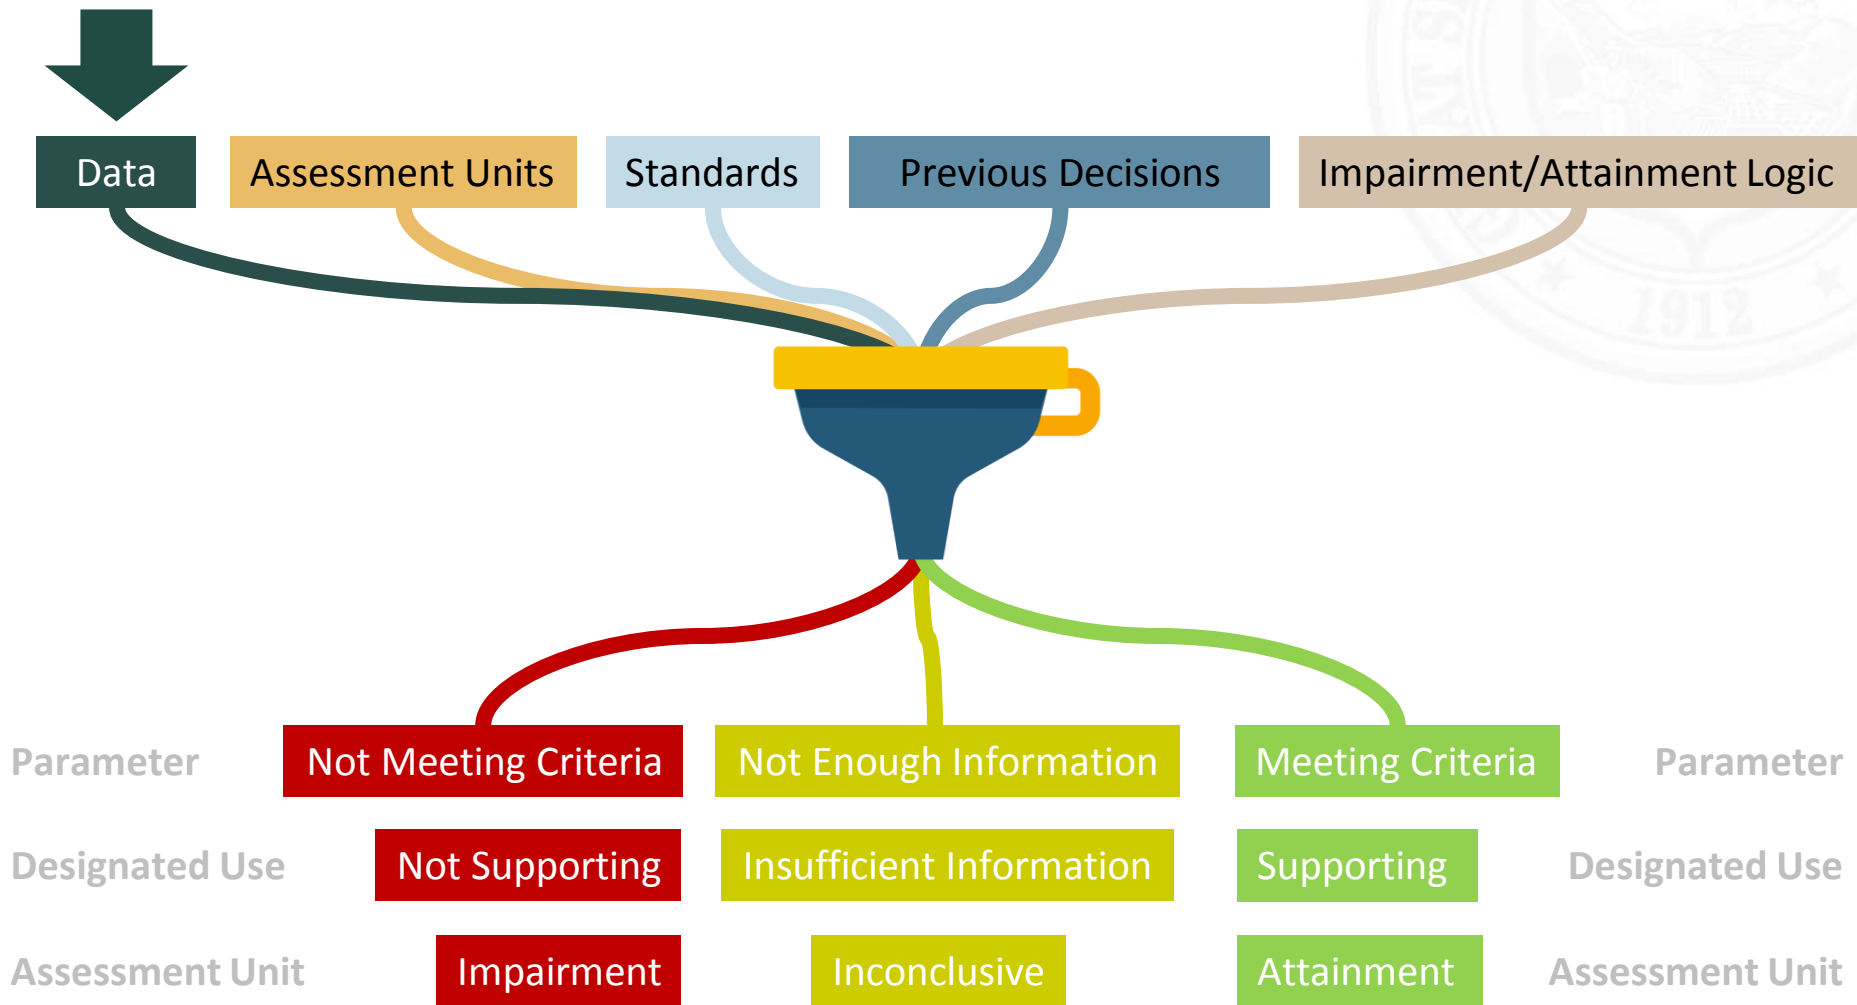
Data
Assessment Units
Standards
Previous Decisions
Impairment/Attainment Logic

Parameter
Not Meeting Criteria
Not Enough Information
Meeting Criteria
Parameter

Designated Use
Not Supporting
Insufficient Information
Supporting
Designated Use

Assessment Unit
Impairment
Inconclusive
Attainment
Assessment Unit